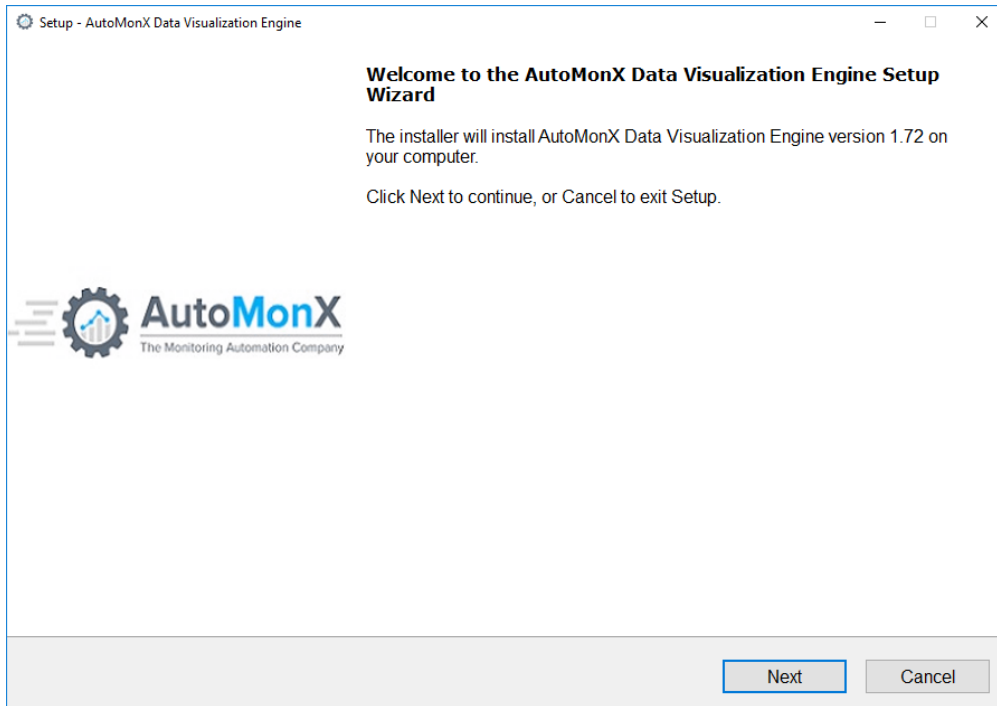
Setup - AutoMonX Data Visualization Engine

Welcome to the AutoMonX Data Visualization Engine Setup Wizard

The installer will install AutoMonX Data Visualization Engine version 1.72 on your computer.

Click Next to continue, or Cancel to exit Setup.

AutoMonX
The Monitoring Automation Company

Next
Cancel